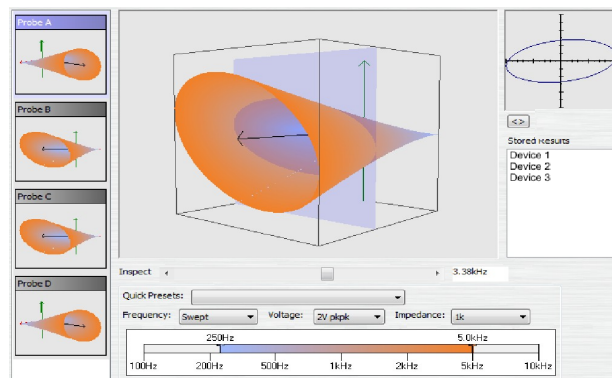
Probe A
Probe B
Probe C
Probe D
<>
Stored Results
Device 1
Device 2
Device 3
Inspect
3.38kHz
Quick Presets:
Frequency: Swept
Voltage: 2V pkpk
Impedance: 1k
250Hz
5.0kHz
100Hz
200Hz
500Hz
1kHz
2kHz
5kHz
10kHz